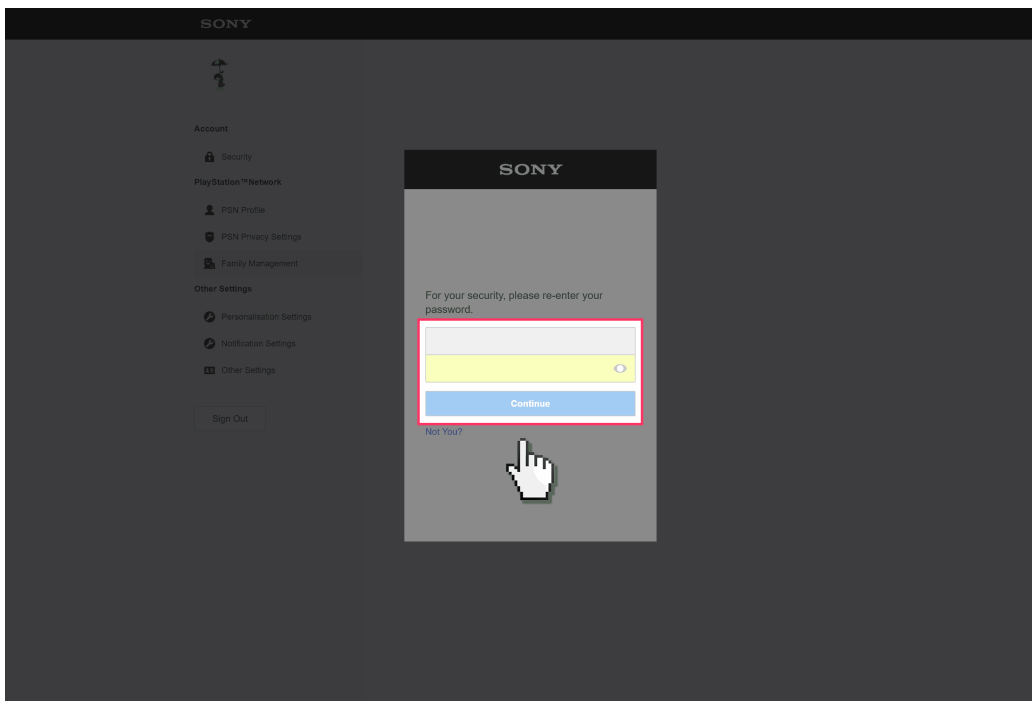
SONY

Account

Security

PlayStation™Network

PSN Profile

PSN Privacy Settings

Family Management

Other Settings

Personalisation Settings

Notification Settings

Other Settings

Sign Out

SONY

For your security, please re-enter your password.

Continue

Not You?